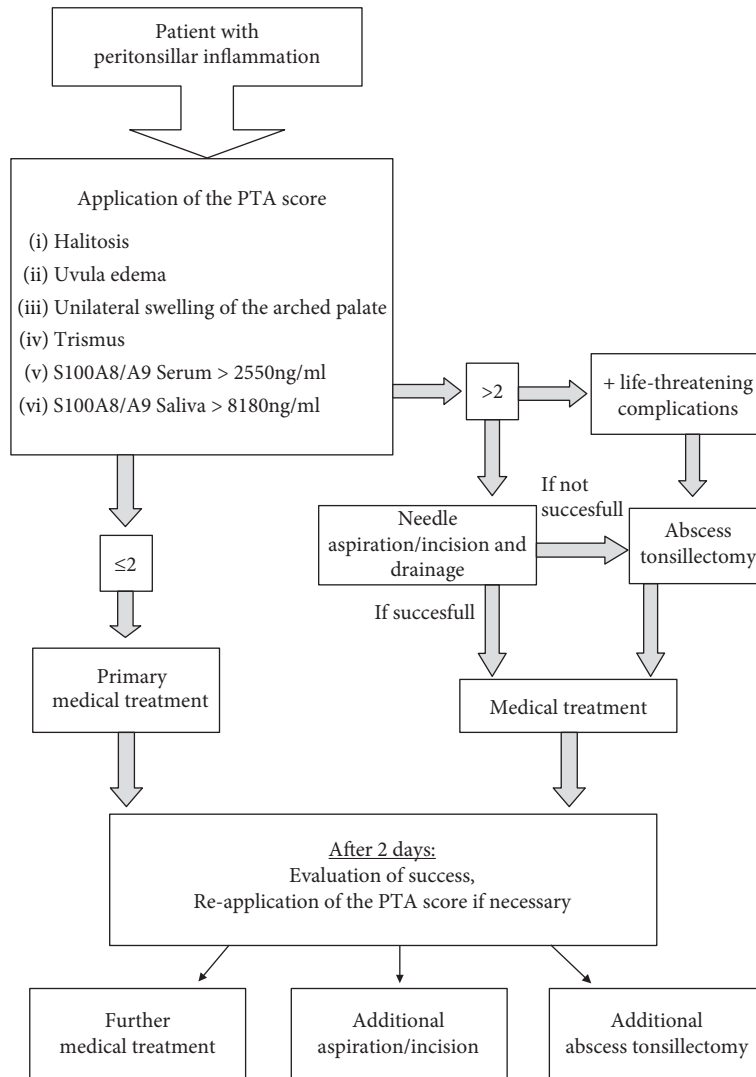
Patient with peritonsillar inflammation

Application of the PTA score

(i) Halitosis
(ii) Uvula edema
(iii) Unilateral swelling of the arched palate
(iv) Trismus
(v) S100A8/A9 Serum > 2550ng/ml
(vi) S100A8/A9 Saliva > 8180ng/ml

>2

+ life-threatening complications

If not succesfull

Needle aspiration/incision and drainage

Abscess tonsillectomy

If succesfull

≤2

Primary medical treatment

Medical treatment

After 2 days:
Evaluation of success,
Re-application of the PTA score if necessary

Further medical treatment

Additional aspiration/incision

Additional abscess tonsillectomy